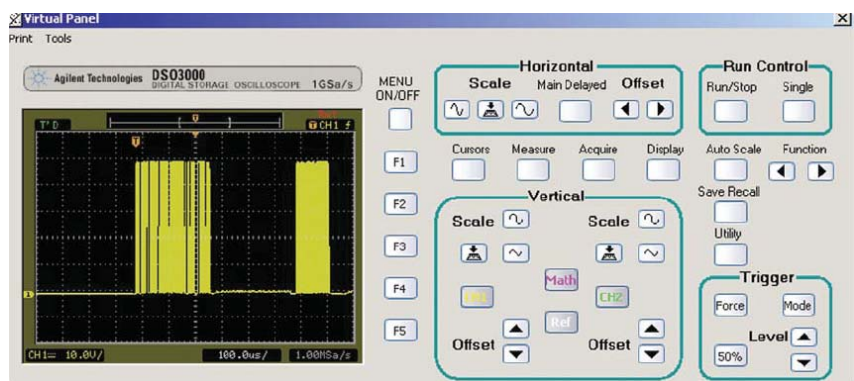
Virtual Panel

Print Tools

Agilent Technologies DSO3000 DIGITAL STORAGE OSCILLOSCOPE 1GSa/s

T'D

CH1

CH1= 10.0V/

100.0us/

1.00MSa/s

MENU ON/OFF

F1

F2

F3

F4

F5

Horizontal

Scale

Main Delayed

Offset

Cursors

Measure

Acquire

Display

Vertical

Scale

Scale

Math

CH1

CH2

Ref

Offset

Offset

Run Control

Run/Stop

Single

Auto Scale

Function

Save Recall

Utility

Trigger

Force

Mode

Level

50%